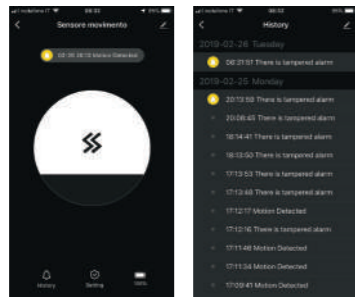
vodafone IT 08:32 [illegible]

Sensore movimento

08:26:18 Motion Detected

History Setting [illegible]

vodafone IT 08:32 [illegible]

History

2019-02-26 Tuesday

08:21:51 There is tampered alarm

2019-02-25 Monday

20:13:58 There is tampered alarm

20:06:45 There is tampered alarm

18:14:41 There is tampered alarm

18:13:50 There is tampered alarm

17:13:53 There is tampered alarm

17:13:48 There is tampered alarm

17:12:17 Motion Detected

17:12:16 There is tampered alarm

17:11:48 Motion Detected

17:11:34 Motion Detected

17:09:41 Motion Detected